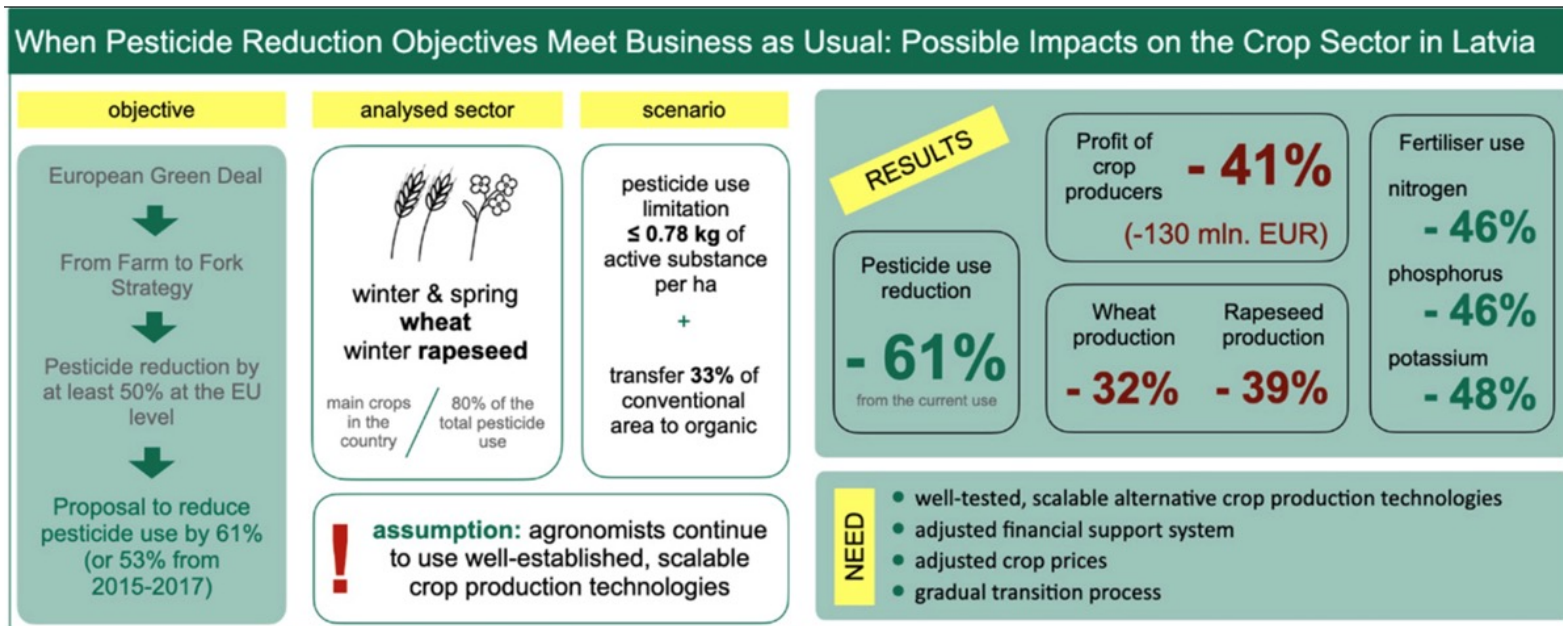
When Pesticide Reduction Objectives Meet Business as Usual: Possible Impacts on the Crop Sector in Latvia

objective

European Green Deal

From Farm to Fork Strategy

Pesticide reduction by at least 50% at the EU level

Proposal to reduce pesticide use by 61% (or 53% from 2015-2017)

analysed sector

winter & spring **wheat** winter **rapeseed**

main crops in the country / 80% of the total pesticide use

scenario

pesticide use limitation **≤ 0.78 kg** of active substance per ha

+

transfer **33%** of conventional area to organic

!

**assumption:** agronomists continue to use well-established, scalable crop production technologies

RESULTS

Pesticide use reduction

- 61%

from the current use

Profit of crop producers - 41%

(-130 mln. EUR)

Wheat production - 32%

Rapeseed production - 39%

Fertiliser use

nitrogen - 46%

phosphorus - 46%

potassium - 48%

NEED

• well-tested, scalable alternative crop production technologies
• adjusted financial support system
• adjusted crop prices
• gradual transition process